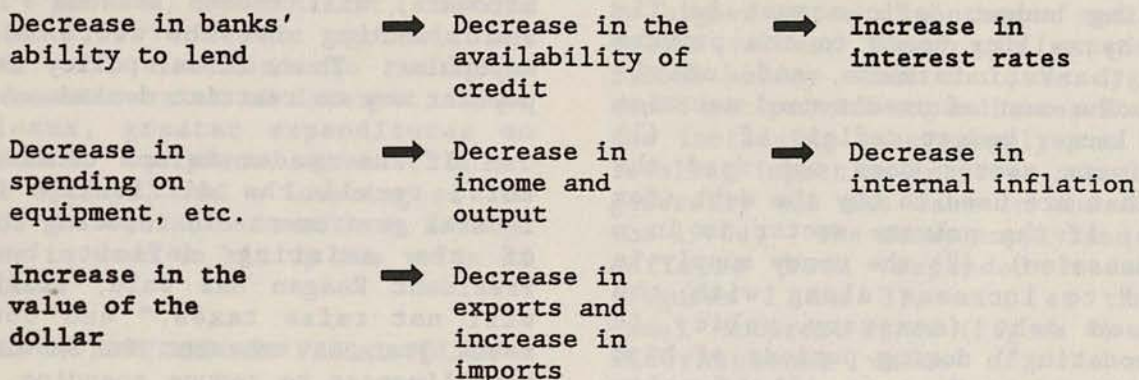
Decrease in banks' ability to lend → Decrease in the availability of credit → Increase in interest rates

Decrease in spending on equipment, etc. → Decrease in income and output → Decrease in internal inflation

Increase in the value of the dollar → Decrease in exports and increase in imports